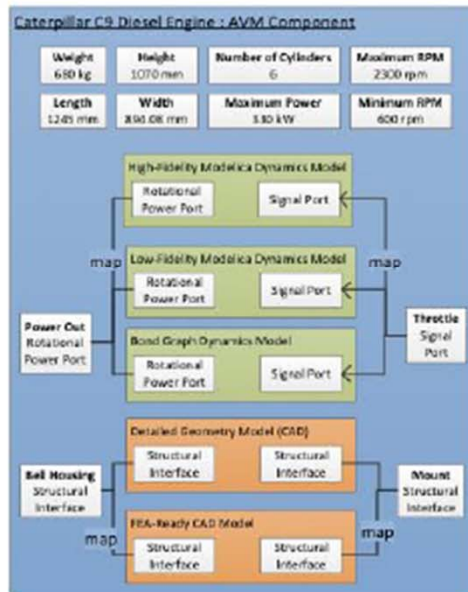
Caterpillar C9 Diesel Engine : AVM Component

| Weight | Height | Number of Cylinders | Maximum RPM |
|---|---|---|---|
| 680 kg | 1070 mm | 6 | 2300 rpm |

| Length | Width | Maximum Power | Minimum RPM |
|---|---|---|---|
| 1245 mm | 890.08 mm | 330 kW | 600 rpm |

High-Fidelity Modelica Dynamics Model
Rotational Power Port
Signal Port

map

map

Low-Fidelity Modelica Dynamics Model
Rotational Power Port
Signal Port

Power Out
Rotational Power Port

Throttle
Signal Port

Bond Graph Dynamics Model
Rotational Power Port
Signal Port

Detailed Geometry Model (CAD)
Structural Interface
Structural Interface

Bell Housing
Structural Interface

Mount
Structural Interface

map

map

FEA-Ready CAD Model
Structural Interface
Structural Interface